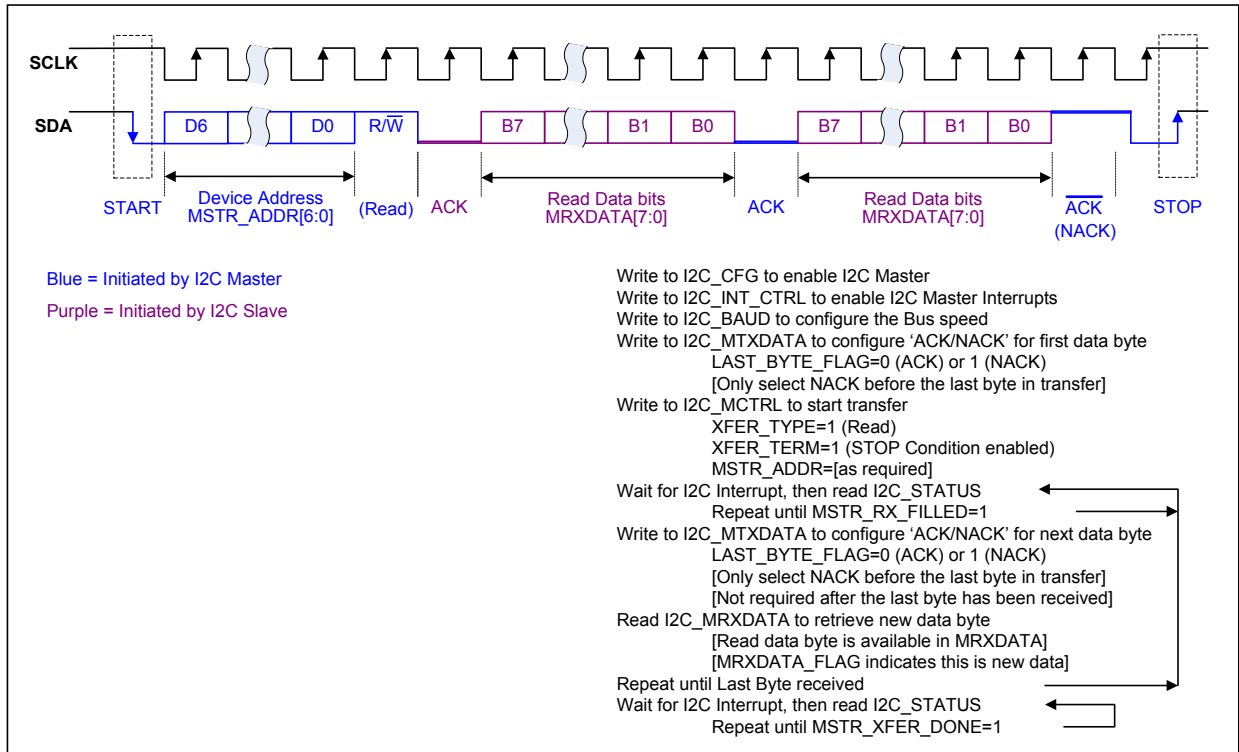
SCLK

SDA

D6 D0 R/$\overline{W}$ B7 B1 B0 B7 B1 B0

START

Device Address
MSTR_ADDR[6:0]

(Read)

ACK

Read Data bits
MRXDATA[7:0]

ACK

Read Data bits
MRXDATA[7:0]

$\overline{ACK}$
(NACK)

STOP

Blue = Initiated by I2C Master

Purple = Initiated by I2C Slave

Write to I2C_CFG to enable I2C Master
Write to I2C_INT_CTRL to enable I2C Master Interrupts
Write to I2C_BAUD to configure the Bus speed
Write to I2C_MTXDATA to configure 'ACK/NACK' for first data byte
LAST_BYTE_FLAG=0 (ACK) or 1 (NACK)
[Only select NACK before the last byte in transfer]
Write to I2C_MCTRL to start transfer
XFER_TYPE=1 (Read)
XFER_TERM=1 (STOP Condition enabled)
MSTR_ADDR=[as required]
Wait for I2C Interrupt, then read I2C_STATUS
Repeat until MSTR_RX_FILLED=1
Write to I2C_MTXDATA to configure 'ACK/NACK' for next data byte
LAST_BYTE_FLAG=0 (ACK) or 1 (NACK)
[Only select NACK before the last byte in transfer]
[Not required after the last byte has been received]
Read I2C_MRXDATA to retrieve new data byte
[Read data byte is available in MRXDATA]
[MRXDATA_FLAG indicates this is new data]
Repeat until Last Byte received
Wait for I2C Interrupt, then read I2C_STATUS
Repeat until MSTR_XFER_DONE=1